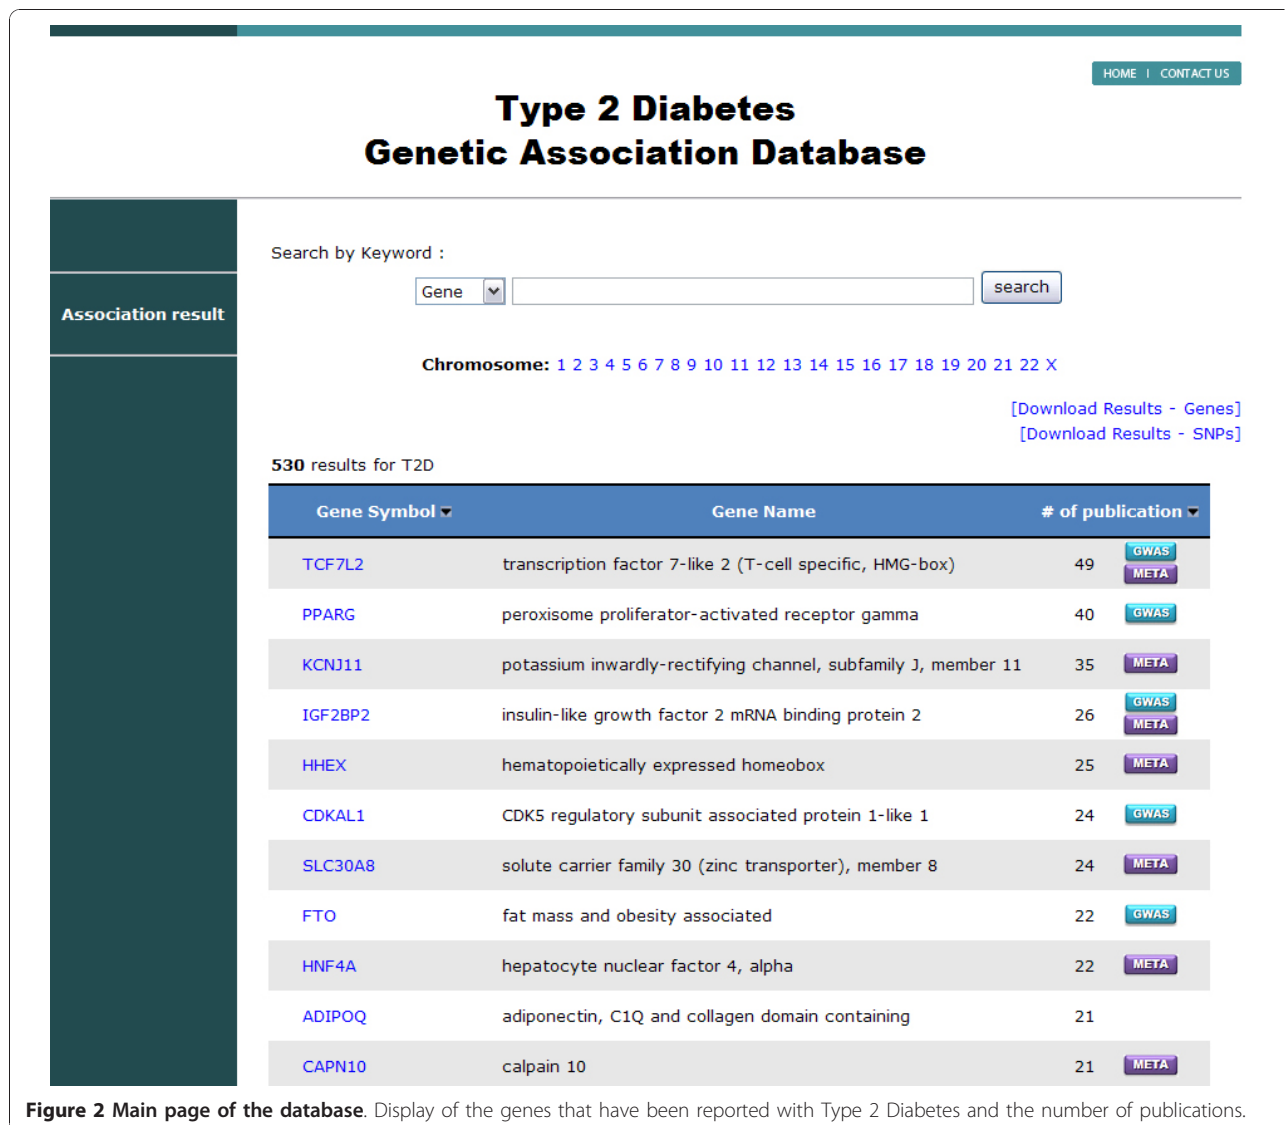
HOME | CONTACT US

Type 2 Diabetes
Genetic Association Database

Association result

Search by Keyword :

Gene search

Chromosome: 1 2 3 4 5 6 7 8 9 10 11 12 13 14 15 16 17 18 19 20 21 22 X

[Download Results - Genes]
[Download Results - SNPs]

530 results for T2D

| Gene Symbol | Gene Name | # of publication | |
|---|---|---|---|
| TCF7L2 | transcription factor 7-like 2 (T-cell specific, HMG-box) | 49 | GWAS META |
| PPARG | peroxisome proliferator-activated receptor gamma | 40 | GWAS |
| KCNJ11 | potassium inwardly-rectifying channel, subfamily J, member 11 | 35 | META |
| IGF2BP2 | insulin-like growth factor 2 mRNA binding protein 2 | 26 | GWAS META |
| HHEX | hematopoietically expressed homeobox | 25 | META |
| CDKAL1 | CDK5 regulatory subunit associated protein 1-like 1 | 24 | GWAS |
| SLC30A8 | solute carrier family 30 (zinc transporter), member 8 | 24 | META |
| FTO | fat mass and obesity associated | 22 | GWAS |
| HNF4A | hepatocyte nuclear factor 4, alpha | 22 | META |
| ADIPOQ | adiponectin, C1Q and collagen domain containing | 21 | |
| CAPN10 | calpain 10 | 21 | META |

Figure 2 Main page of the database. Display of the genes that have been reported with Type 2 Diabetes and the number of publications.